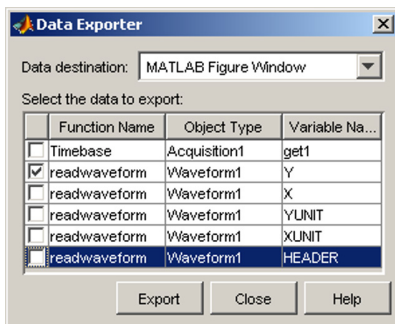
Data Exporter

Data destination: MATLAB Figure Window

Select the data to export:

| | Function Name | Object Type | Variable Na... |
|---|---|---|---|
| ☐ | Timebase | Acquisition1 | get1 |
| ☑ | readwaveform | Waveform1 | Y |
| ☐ | readwaveform | Waveform1 | X |
| ☐ | readwaveform | Waveform1 | YUNIT |
| ☐ | readwaveform | Waveform1 | XUNIT |
| ☐ | readwaveform | Waveform1 | HEADER |

Export Close Help